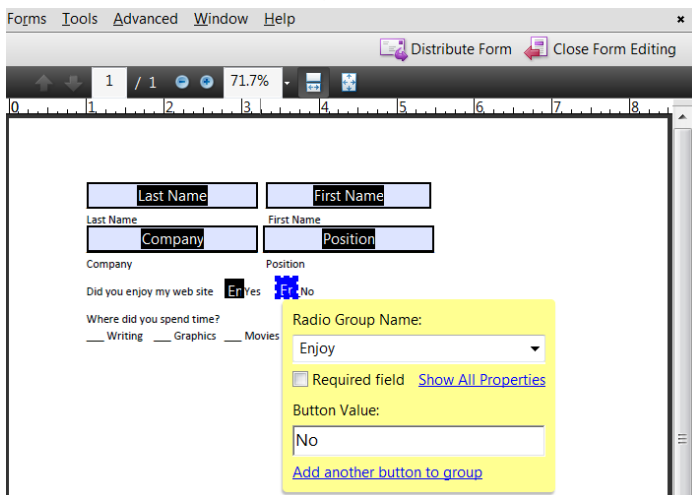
Forms Tools Advanced Window Help ×

Distribute Form Close Form Editing

1 / 1 71.7%

0 1 2 3 4 5 6 7 8

Last Name First Name

Last Name First Name

Company Position

Company Position

Did you enjoy my web site En Yes En No

Where did you spend time?

___ Writing ___ Graphics ___ Movies

Radio Group Name:

Enjoy

Required field Show All Properties

Button Value:

No

Add another button to group